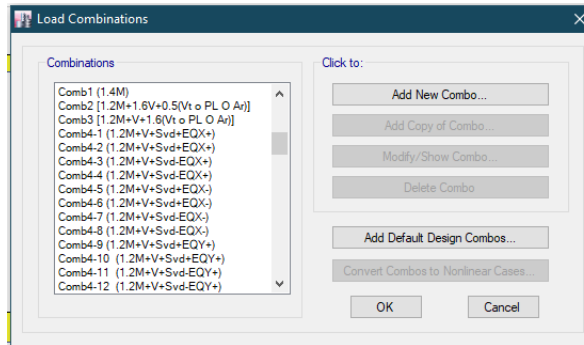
Load Combinations

Combinations

Comb1 (1.4M)
Comb2 [1.2M+1.6V+0.5(Vt o PL O Ar)]
Comb3 [1.2M+V+1.6(Vt o PL O Ar)]
Comb4-1 (1.2M+V+Svd+EQX+)
Comb4-2 (1.2M+V+Svd+EQX+)
Comb4-3 (1.2M+V+Svd-EQX+)
Comb4-4 (1.2M+V+Svd-EQX+)
Comb4-5 (1.2M+V+Svd+EQX-)
Comb4-6 (1.2M+V+Svd+EQX-)
Comb4-7 (1.2M+V+Svd-EQX-)
Comb4-8 (1.2M+V+Svd-EQX-)
Comb4-9 (1.2M+V+Svd+EQY+)
Comb4-10 (1.2M+V+Svd+EQY+)
Comb4-11 (1.2M+V+Svd-EQY+)
Comb4-12 (1.2M+V+Svd-EQY+)

Click to:

Add New Combo...

Add Copy of Combo...

Modify/Show Combo...

Delete Combo

Add Default Design Combos...

Convert Combos to Nonlinear Cases...

OK

Cancel